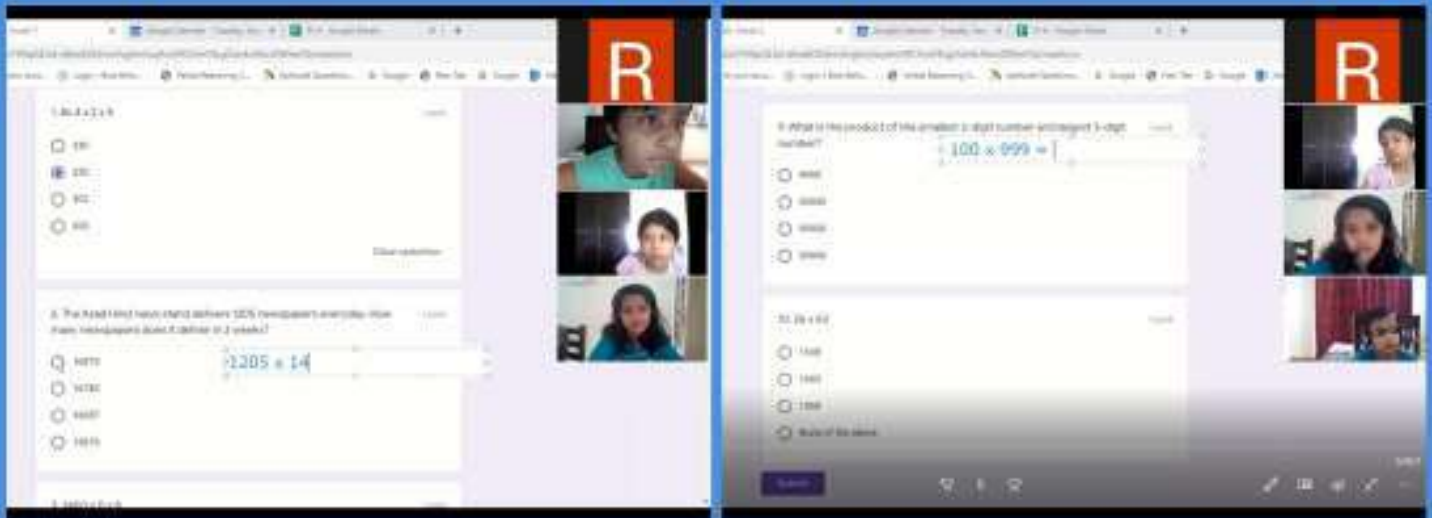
R

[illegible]

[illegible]

6. The Azad Hind news stand delivers 1205 newspapers everyday. How many newspapers does it deliver in 2 weeks?

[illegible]

1205 x 14

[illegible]

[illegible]

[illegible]

R

9. What is the product of the smallest 3-digit number and largest 3-digit number?

100 x 999 =

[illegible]

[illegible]

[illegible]

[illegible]

10. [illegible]

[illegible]

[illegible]

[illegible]

None of the above

Submit